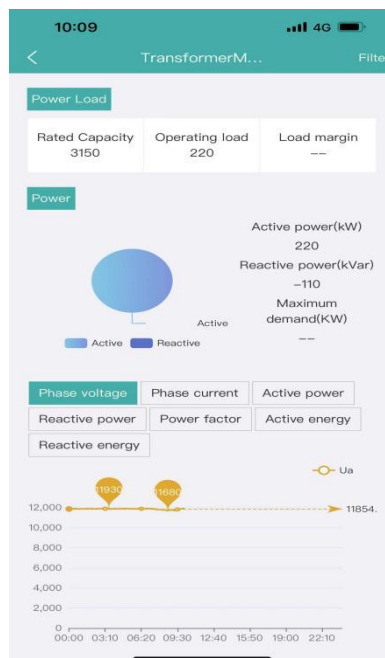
10:09

4G

TransformerM...

Filte

Power Load

| Rated Capacity | Operating load | Load margin |
|---|---|---|
| 3150 | 220 | -- |

Power

Active power(kW)
220
Reactive power(kVar)
-110
Maximum demand(KW)
--

Active

Active Reactive

Phase voltage
Phase current
Active power
Reactive power
Power factor
Active energy
Reactive energy

Ua

11930
11680

12,000
10,000
8,000
6,000
4,000
2,000
0

11854.

00:00 03:10 06:20 09:30 12:40 15:50 19:00 22:10